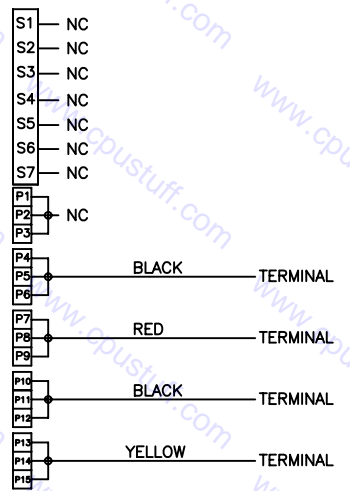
S1 NC
S2 NC
S3 NC
S4 NC
S5 NC
S6 NC
S7 NC
P1
P2 NC
P3
P4
P5 BLACK TERMINAL
P6
P7
P8 RED TERMINAL
P9
P10
P11 BLACK TERMINAL
P12
P13
P14 YELLOW TERMINAL
P15

www.cpustuff.com
www.cpustuff.com
www.cpustuff.com
www.cpustuff.com